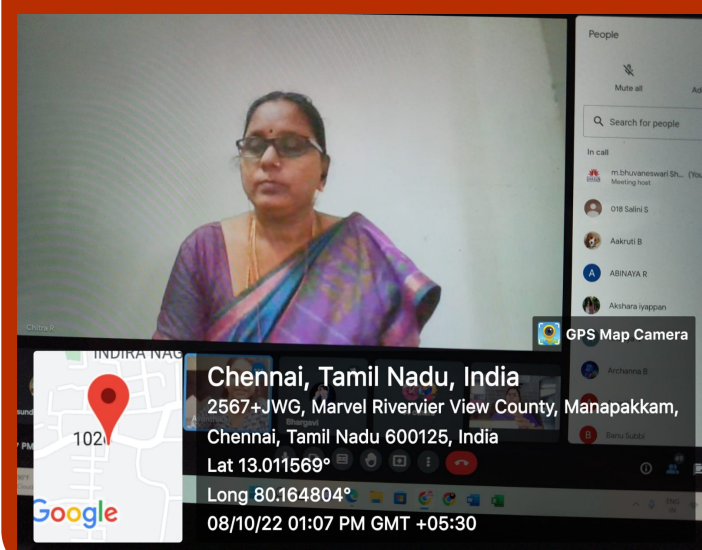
People

Mute all

Search for people

In call

m.bhuvaneswari Sh... (You)
Meeting host

018 Salini S

Aakruti B

ABINAYA R

Akshara iyappan

Archanna B

Banu Subbi

Chitra R

Bhargavi

GPS Map Camera

INDIRA NAG

102

Google

Chennai, Tamil Nadu, India
2567+JWG, Marvel Rivervier View County, Manapakkam, Chennai, Tamil Nadu 600125, India
Lat 13.011569°
Long 80.164804°
08/10/22 01:07 PM GMT +05:30